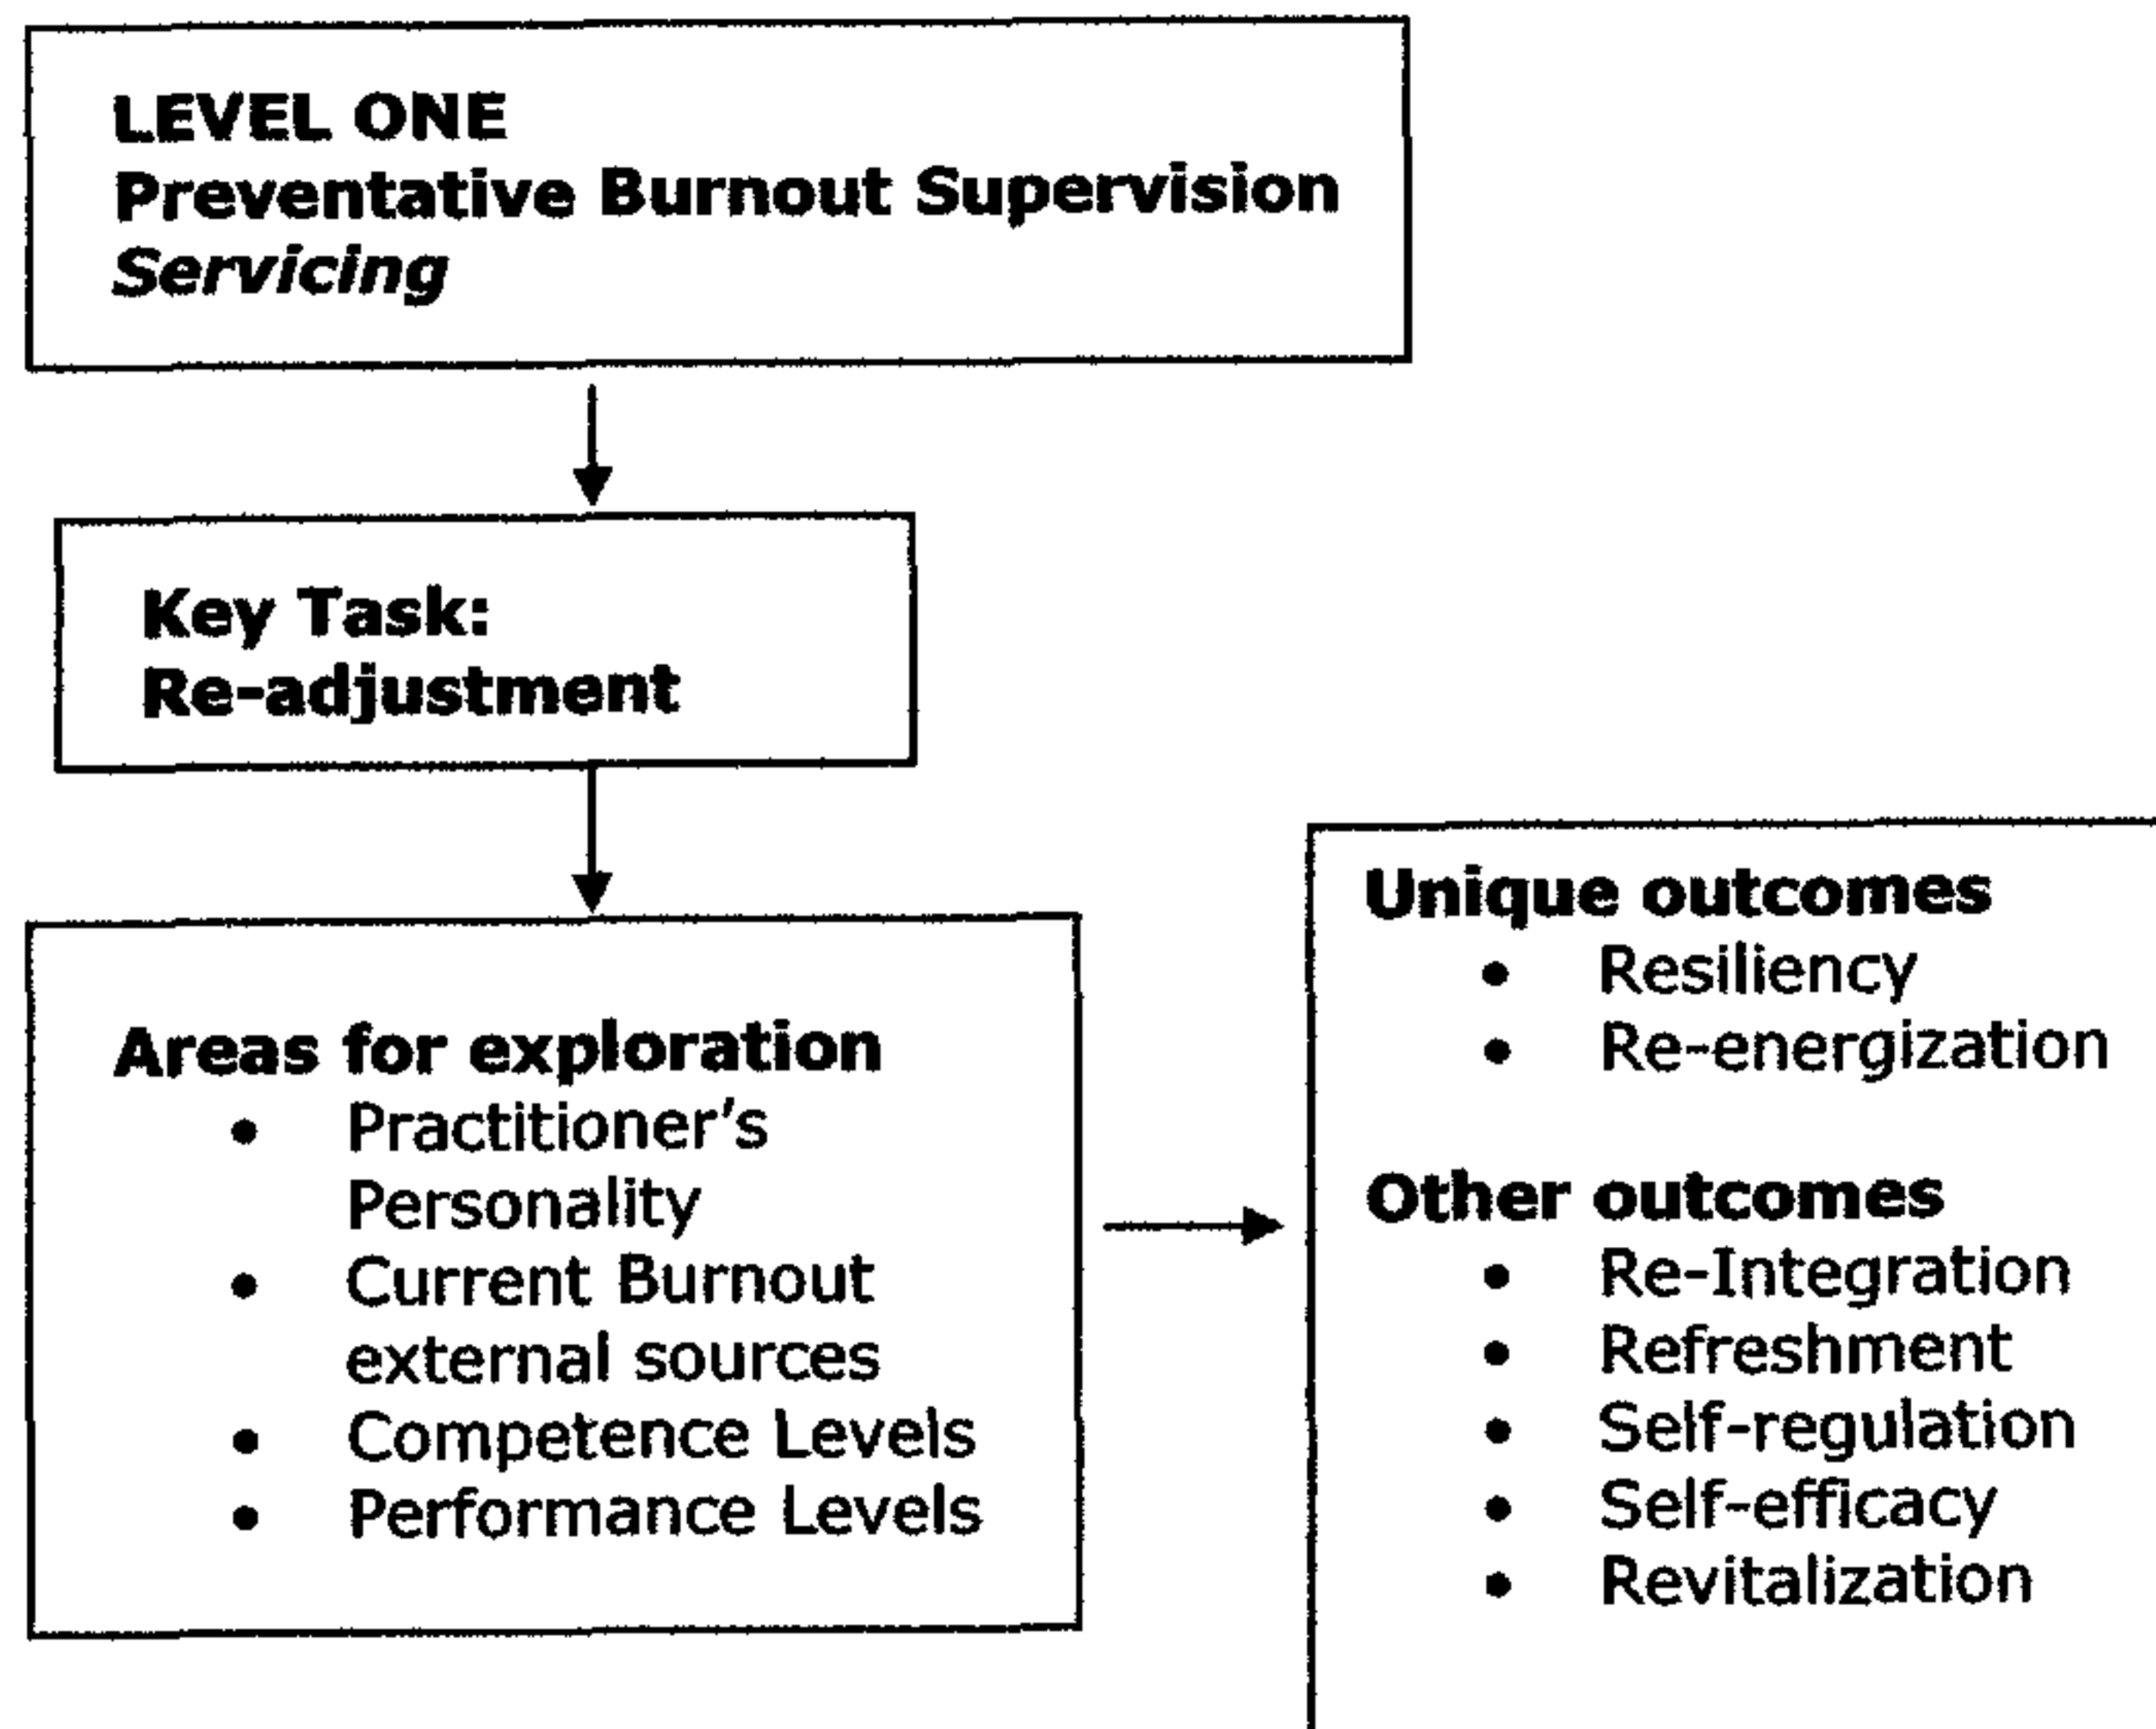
LEVEL ONE
Preventative Burnout Supervision
Servicing

Key Task:
Re-adjustment

Areas for exploration
- Practitioner's Personality
- Current Burnout external sources
- Competence Levels
- Performance Levels

Unique outcomes
- Resiliency
- Re-energization

Other outcomes
- Re-Integration
- Refreshment
- Self-regulation
- Self-efficacy
- Revitalization